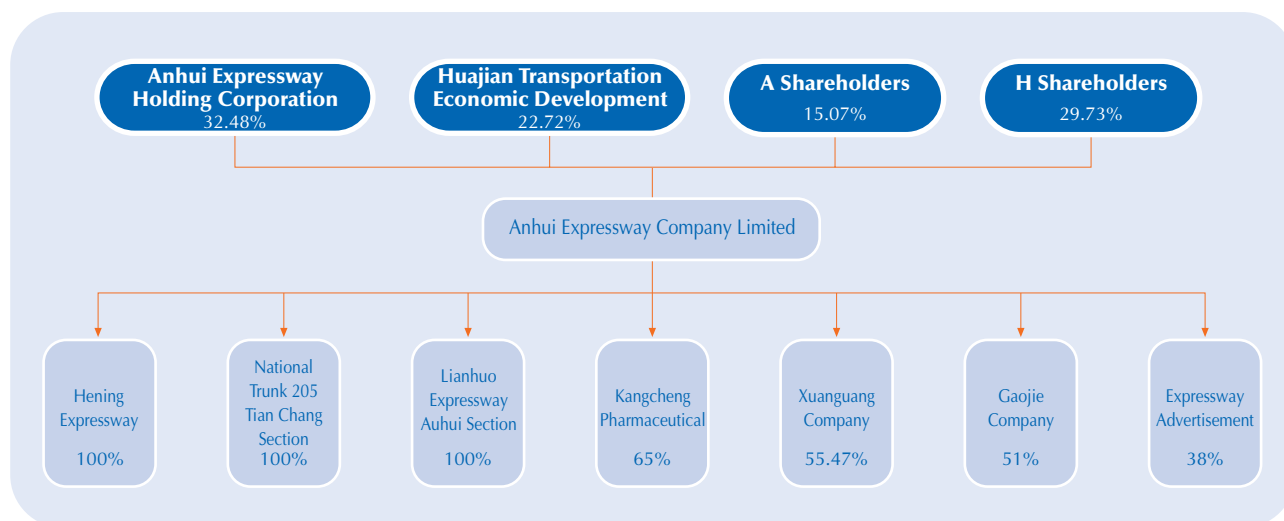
Anhui Expressway Holding Corporation
32.48%

Huajian Transportation Economic Development
22.72%

A Shareholders
15.07%

H Shareholders
29.73%

Anhui Expressway Company Limited

Hening Expressway
100%

National Trunk 205 Tian Chang Section
100%

Lianhuo Expressway Auhui Section
100%

Kangcheng Pharmaceutical
65%

Xuanguang Company
55.47%

Gaojie Company
51%

Expressway Advertisement
38%